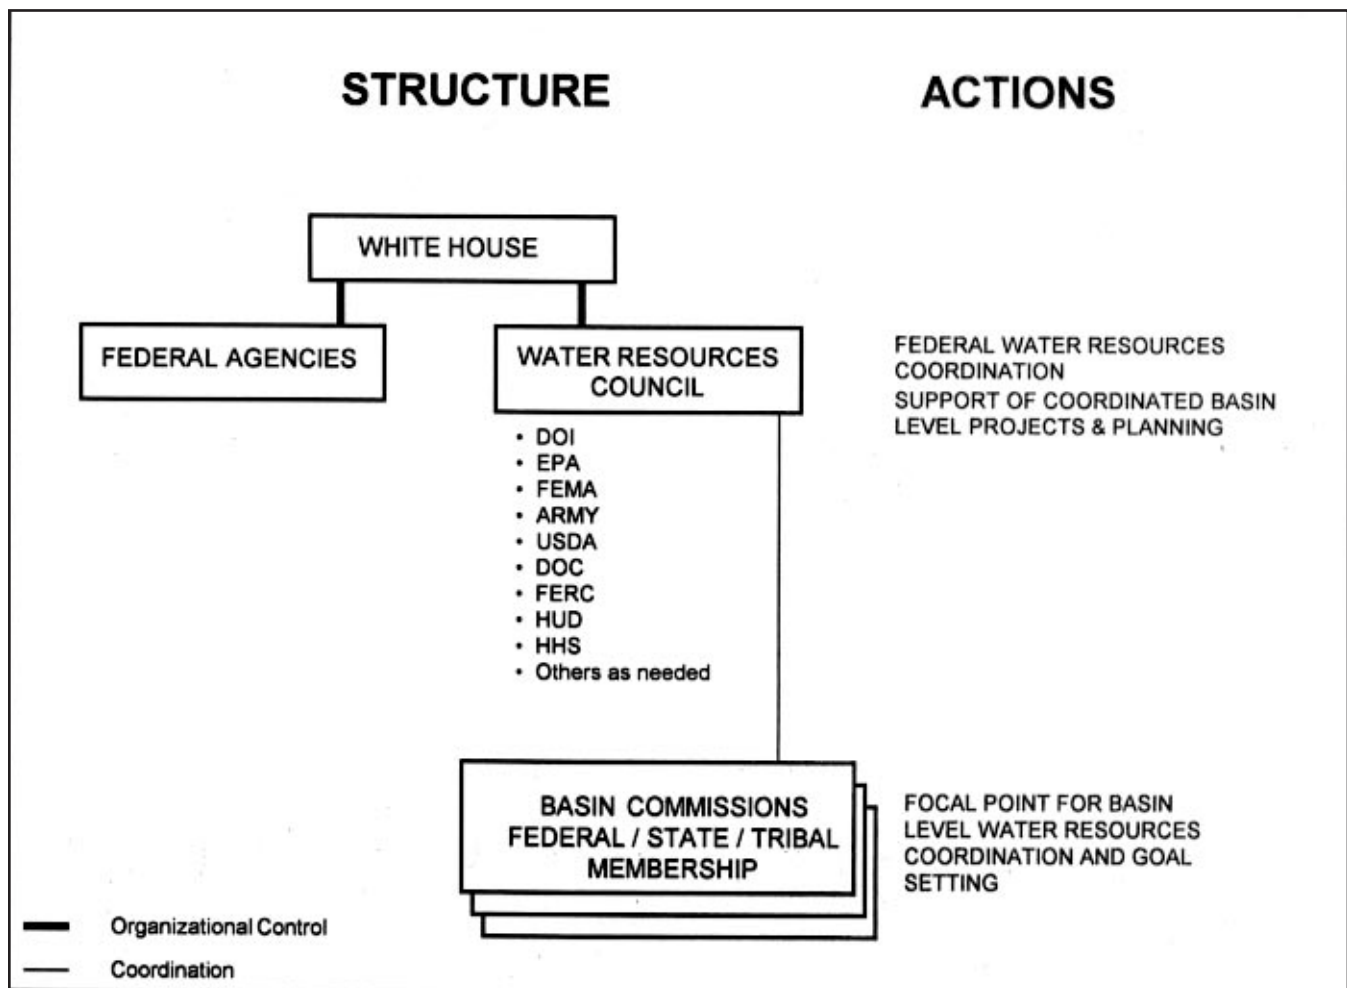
STRUCTURE

ACTIONS

WHITE HOUSE

FEDERAL AGENCIES

WATER RESOURCES COUNCIL

FEDERAL WATER RESOURCES COORDINATION

SUPPORT OF COORDINATED BASIN LEVEL PROJECTS & PLANNING

• DOI
• EPA
• FEMA
• ARMY
• USDA
• DOC
• FERC
• HUD
• HHS
• Others as needed

BASIN COMMISSIONS FEDERAL / STATE / TRIBAL MEMBERSHIP

FOCAL POINT FOR BASIN LEVEL WATER RESOURCES COORDINATION AND GOAL SETTING

Organizational Control

Coordination